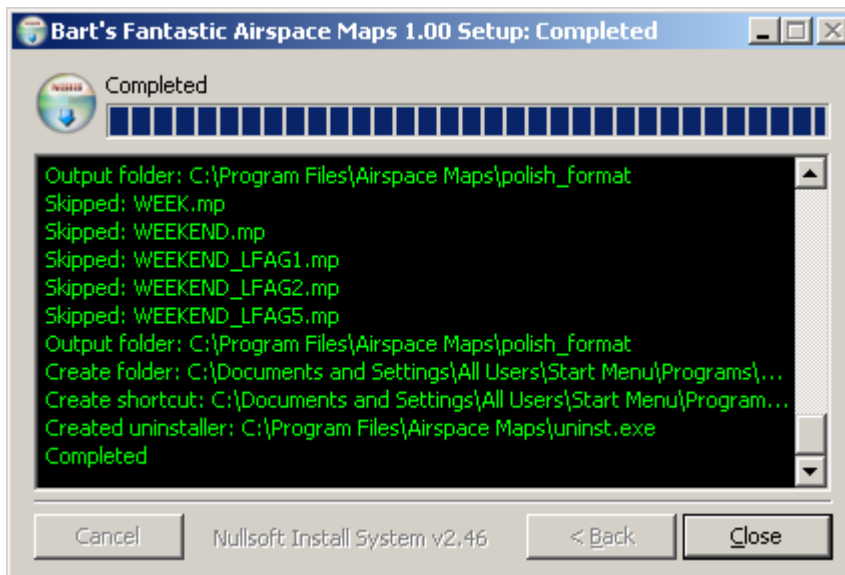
Bart's Fantastic Airspace Maps 1.00 Setup: Completed

Completed

Output folder: C:\Program Files\Airspace Maps\polish_format
Skipped: WEEK.mp
Skipped: WEEKEND.mp
Skipped: WEEKEND_LFAG1.mp
Skipped: WEEKEND_LFAG2.mp
Skipped: WEEKEND_LFAG5.mp
Output folder: C:\Program Files\Airspace Maps\polish_format
Create folder: C:\Documents and Settings\All Users\Start Menu\Programs\...
Create shortcut: C:\Documents and Settings\All Users\Start Menu\Program...
Created uninstaller: C:\Program Files\Airspace Maps\uninst.exe
Completed

Cancel
Nullsoft Install System v2.46
< Back
Close